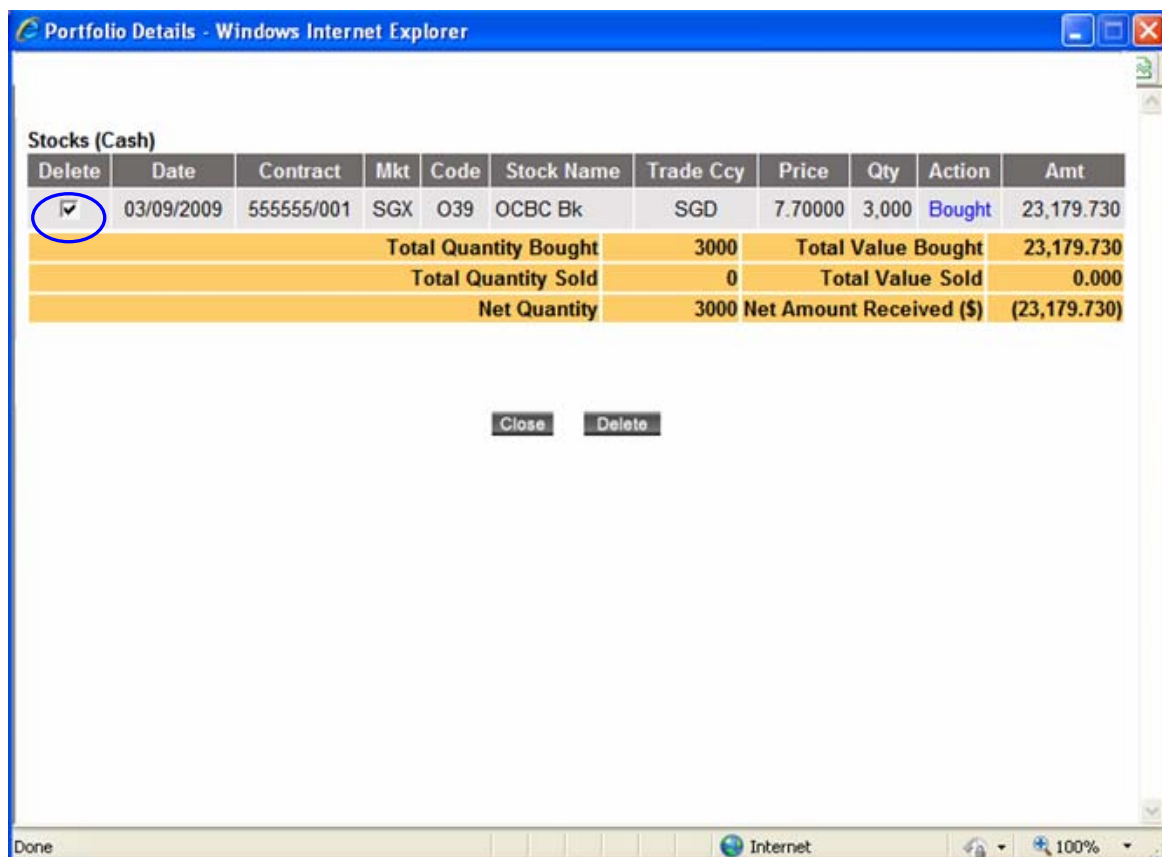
Portfolio Details - Windows Internet Explorer

Stocks (Cash)

| Delete | Date | Contract | Mkt | Code | Stock Name | Trade Ccy | Price | Qty | Action | Amt |
|---|---|---|---|---|---|---|---|---|---|---|
| ☑ | 03/09/2009 | 555555/001 | SGX | O39 | OCBC Bk | SGD | 7.70000 | 3,000 | Bought | 23,179.730 |
| | | | | | Total Quantity Bought | 3000 | Total Value Bought | | | 23,179.730 |
| | | | | | Total Quantity Sold | 0 | Total Value Sold | | | 0.000 |
| | | | | | Net Quantity | 3000 | Net Amount Received ($) | | | (23,179.730) |

Close Delete

Done Internet 100%